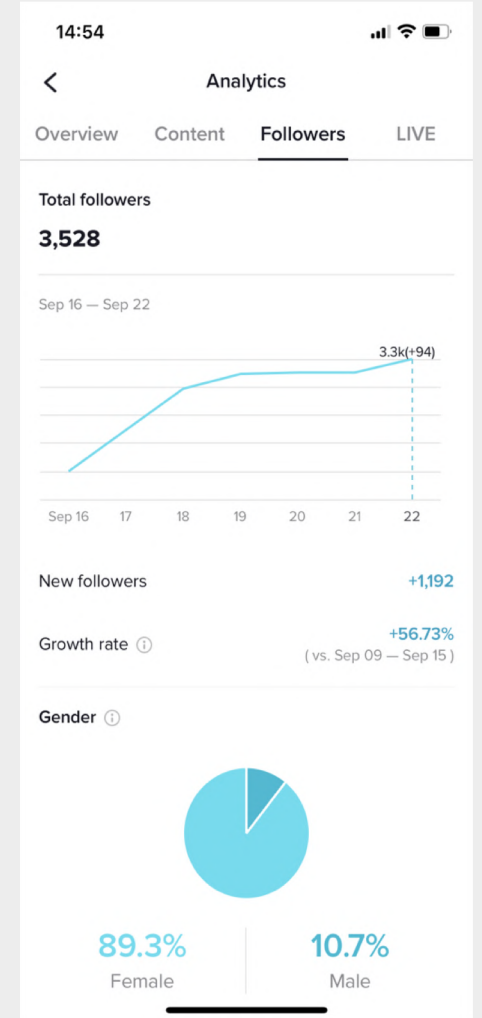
14:54

Analytics

Overview Content Followers LIVE

Total followers

3,528

Sep 16 — Sep 22

3.3k(+94)

Sep 16 17 18 19 20 21 22

New followers +1,192

Growth rate +56.73%
( vs. Sep 09 — Sep 15 )

Gender

89.3%
Female

10.7%
Male